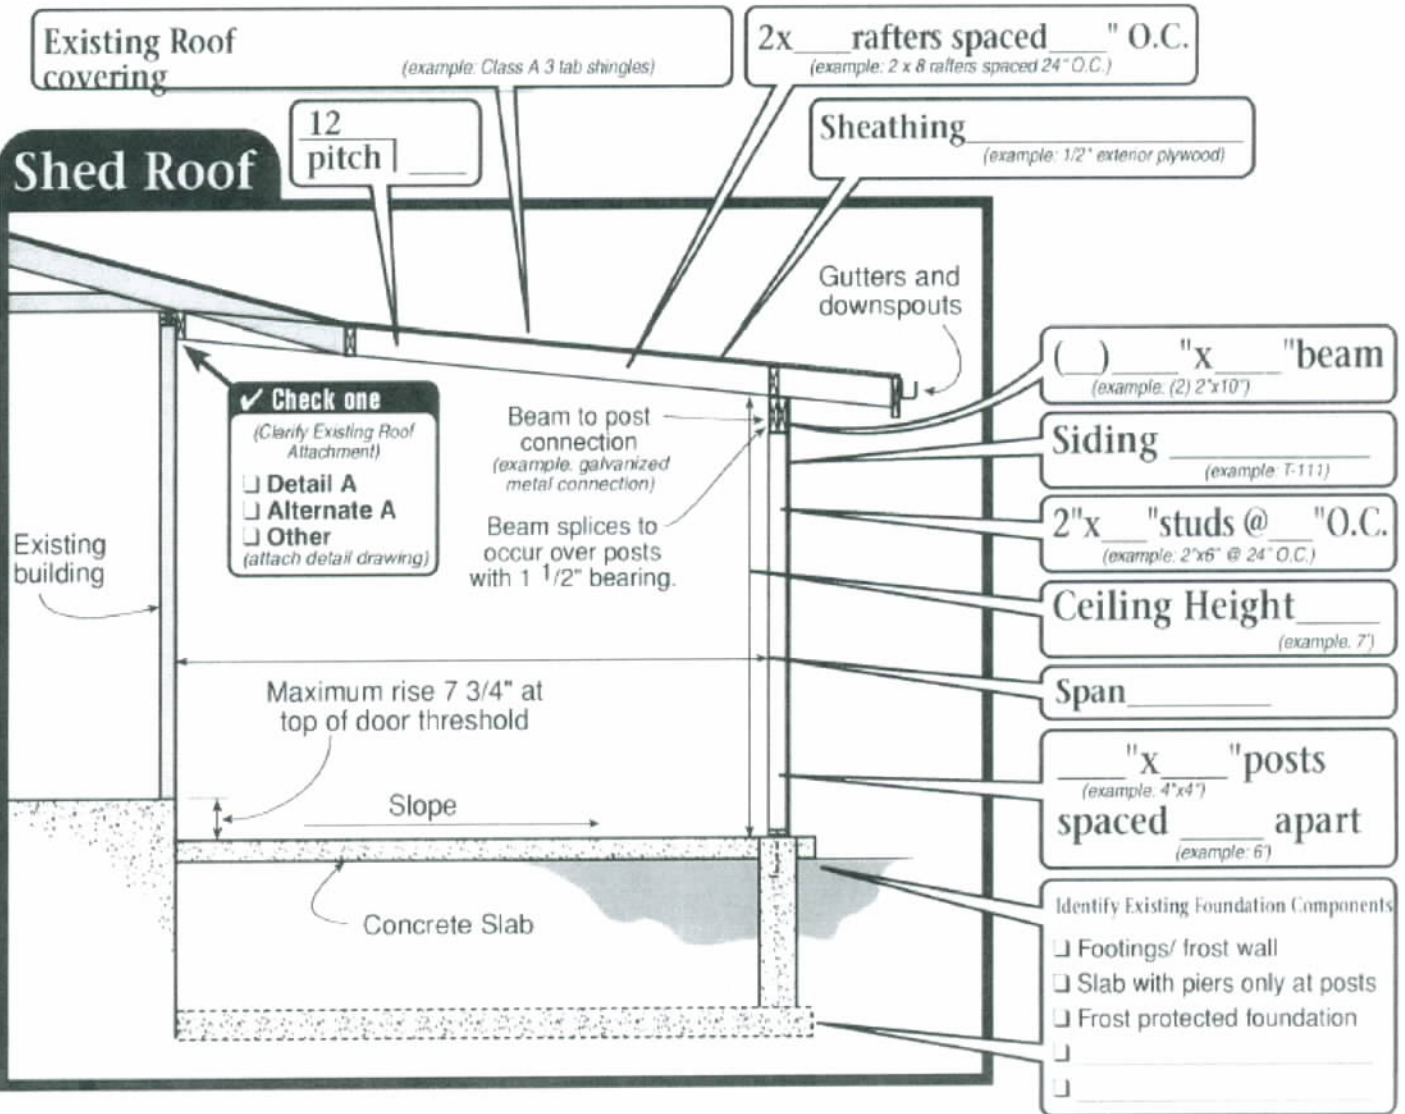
Existing Roof covering
(example: Class A 3 tab shingles)

2x___rafters spaced___" O.C.
(example: 2 x 8 rafters spaced 24" O.C.)

12 pitch ___

Sheathing___________
(example: 1/2" exterior plywood)

Shed Roof

Gutters and downspouts

(__)___"x___"beam
(example: (2) 2"x10")

✓ Check one
(Clarify Existing Roof Attachment)
❑ Detail A
❑ Alternate A
❑ Other
(attach detail drawing)

Beam to post connection
(example: galvanized metal connection)

Siding ___________
(example: T-111)

Beam splices to occur over posts with 1 1/2" bearing.

2"x___"studs @___"O.C.
(example: 2"x6" @ 24" O.C.)

Existing building

Ceiling Height_____
(example: 7')

Span__________

Maximum rise 7 3/4" at top of door threshold

___"x___"posts
(example: 4"x4")
spaced _____ apart
(example: 6')

Slope

Concrete Slab

Identify Existing Foundation Components
❑ Footings/ frost wall
❑ Slab with piers only at posts
❑ Frost protected foundation
❑ ___________
❑ ___________